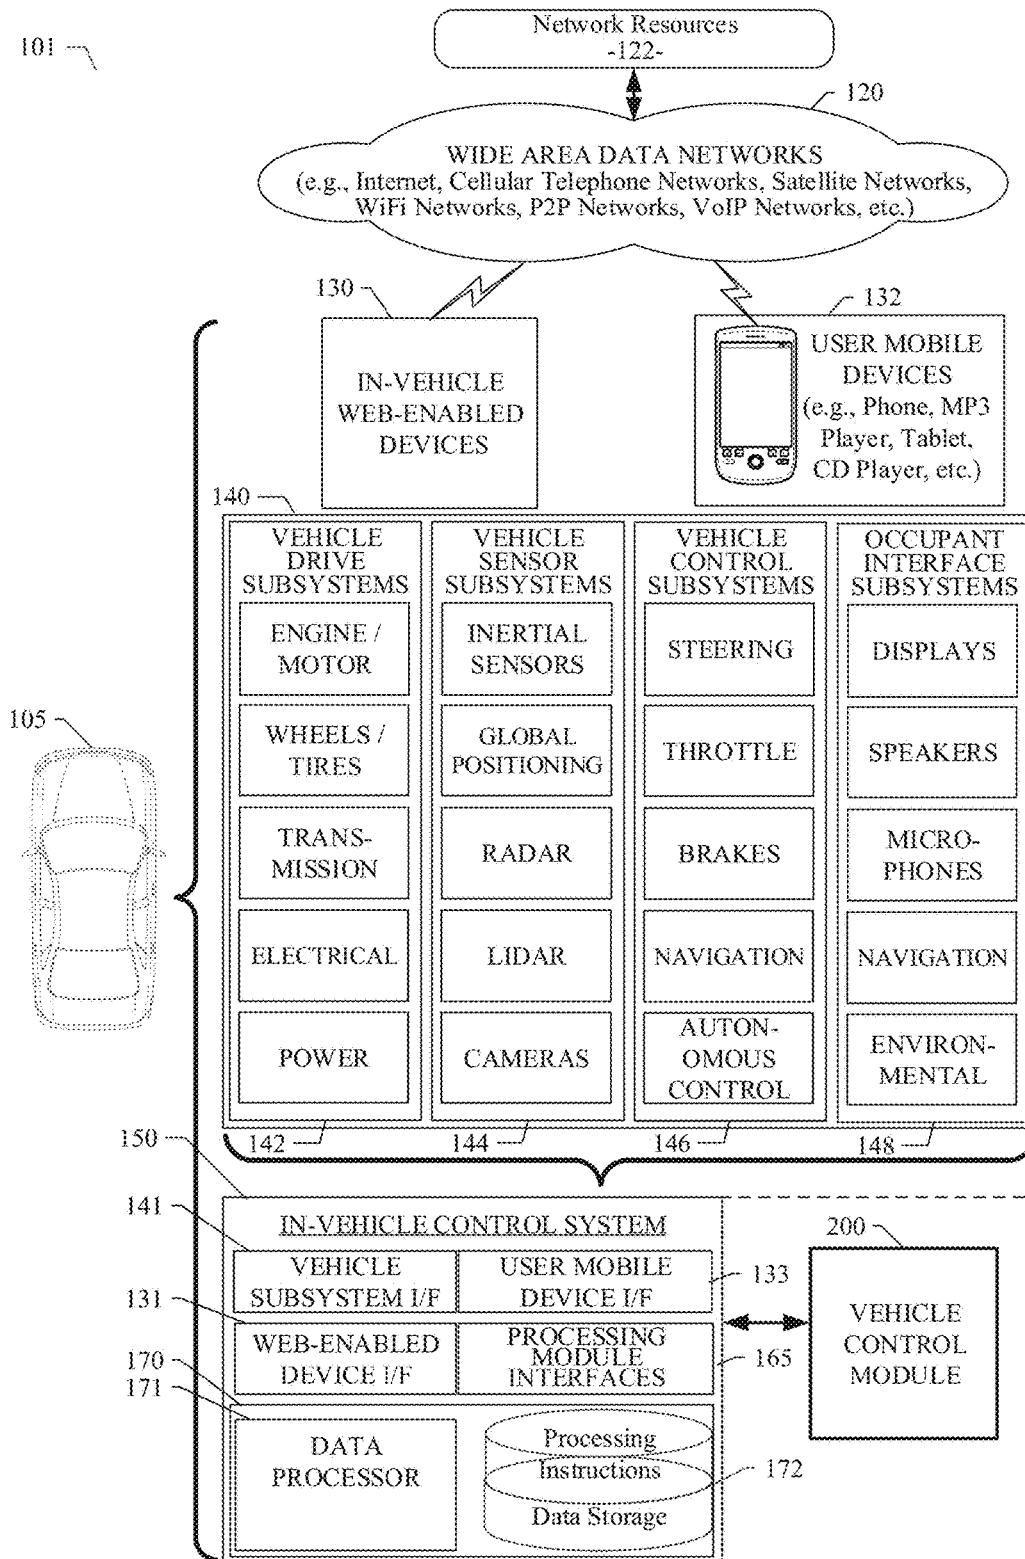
101

Network Resources
-122-

120

WIDE AREA DATA NETWORKS
(e.g., Internet, Cellular Telephone Networks, Satellite Networks, WiFi Networks, P2P Networks, VoIP Networks, etc.)

130

IN-VEHICLE WEB-ENABLED DEVICES

132

USER MOBILE DEVICES (e.g., Phone, MP3 Player, Tablet, CD Player, etc.)

140

VEHICLE DRIVE SUBSYSTEMS

ENGINE / MOTOR

WHEELS / TIRES

TRANS-MISSION

ELECTRICAL

POWER

VEHICLE SENSOR SUBSYSTEMS

INERTIAL SENSORS

GLOBAL POSITIONING

RADAR

LIDAR

CAMERAS

VEHICLE CONTROL SUBSYSTEMS

STEERING

THROTTLE

BRAKES

NAVIGATION

AUTON-OMOUS CONTROL

OCCUPANT INTERFACE SUBSYSTEMS

DISPLAYS

SPEAKERS

MICRO-PHONES

NAVIGATION

ENVIRON-MENTAL

105

142

144

146

148

150

IN-VEHICLE CONTROL SYSTEM

141

VEHICLE SUBSYSTEM I/F

USER MOBILE DEVICE I/F

133

131

WEB-ENABLED DEVICE I/F

PROCESSING MODULE INTERFACES

165

200

VEHICLE CONTROL MODULE

170
171

DATA PROCESSOR

Processing Instructions

Data Storage

172